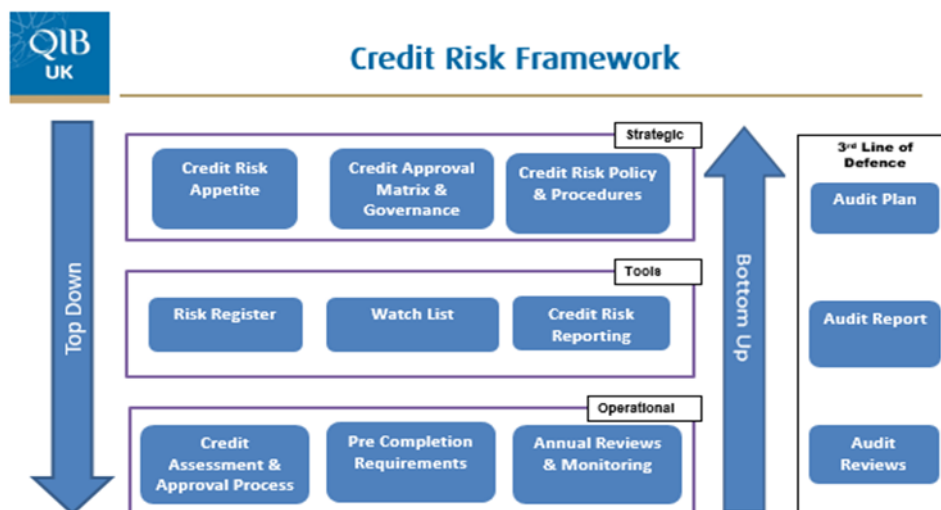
QIB UK

Credit Risk Framework

Top Down

Strategic

Credit Risk Appetite

Credit Approval Matrix & Governance

Credit Risk Policy & Procedures

Tools

Risk Register

Watch List

Credit Risk Reporting

Operational

Credit Assessment & Approval Process

Pre Completion Requirements

Annual Reviews & Monitoring

Bottom Up

3rd Line of Defence

Audit Plan

Audit Report

Audit Reviews